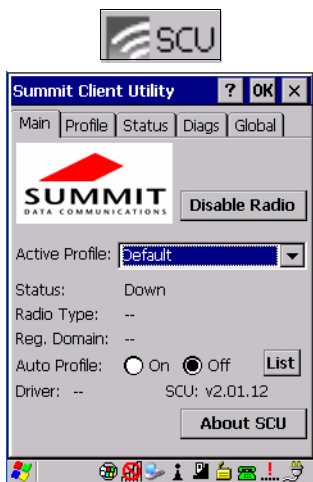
SCU

Summit Client Utility ? OK ×

Main Profile Status Diags Global

SUMMIT DATA COMMUNICATIONS

Disable Radio

Active Profile: Default

Status: Down

Radio Type: --

Reg. Domain: --

Auto Profile: On Off List

Driver: -- SCU: v2.01.12

About SCU